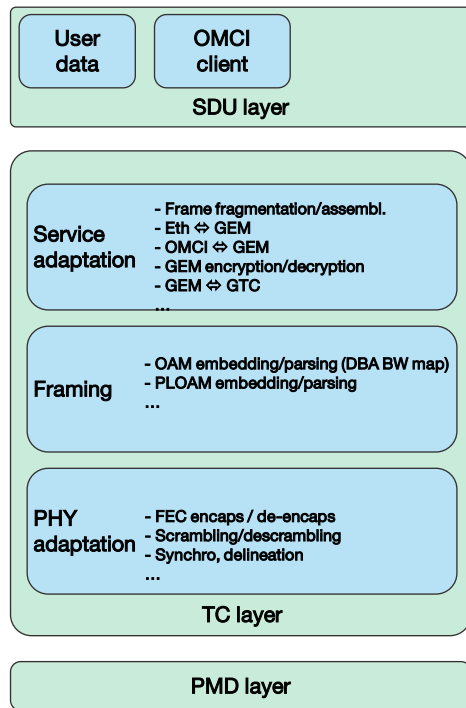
User data

OMCI client

SDU layer

Service adaptation

- Frame fragmentation/assembl.
- Eth ⇔ GEM
- OMCI ⇔ GEM
- GEM encryption/decryption
- GEM ⇔ GTC
...

Framing

- OAM embedding/parsing (DBA BW map)
- PLOAM embedding/parsing
...

PHY adaptation

- FEC encaps / de-encaps
- Scrambling/descrambling
- Synchro, delineation
...

TC layer

PMD layer